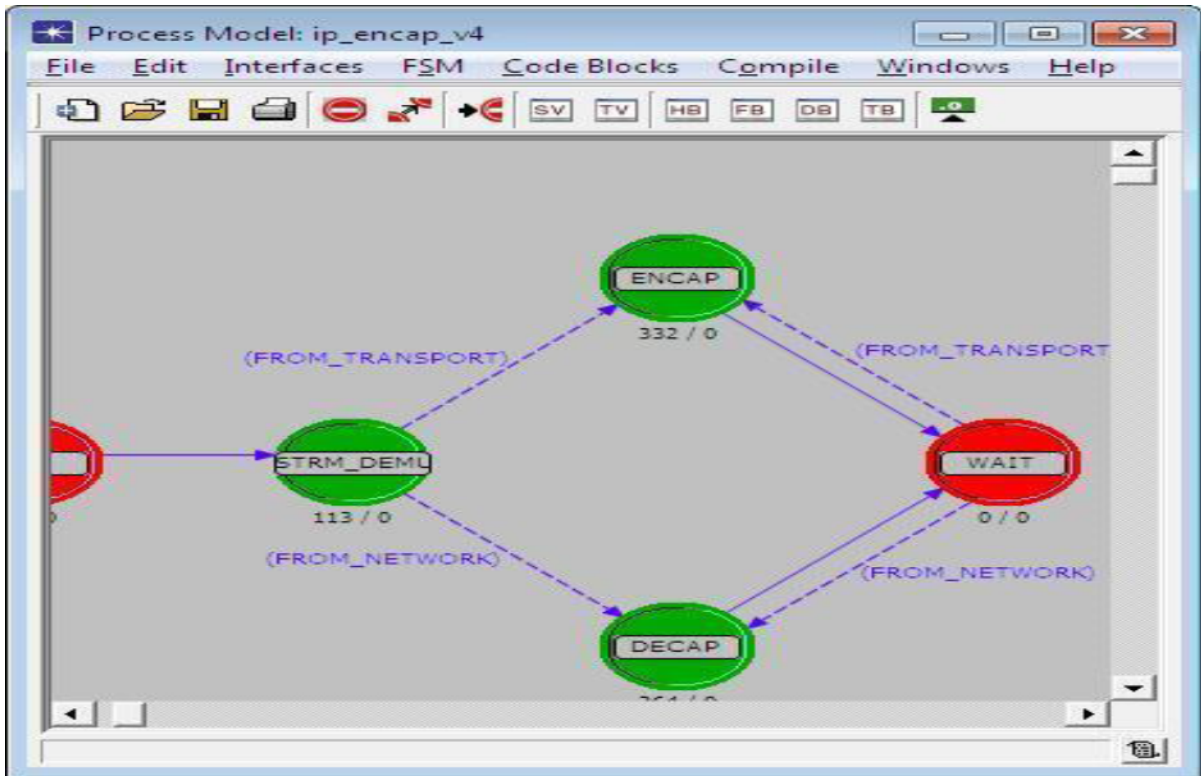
Process Model: ip_encap_v4

File Edit Interfaces FSM Code Blocks Compile Windows Help

SV TV HB FB DB TB

ENCAP
332 / 0

(FROM_TRANSPORT)

(FROM_TRANSPORT

STRM_DEMU
113 / 0

WAIT
0 / 0

(FROM_NETWORK)

(FROM_NETWORK)

DECAP
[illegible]